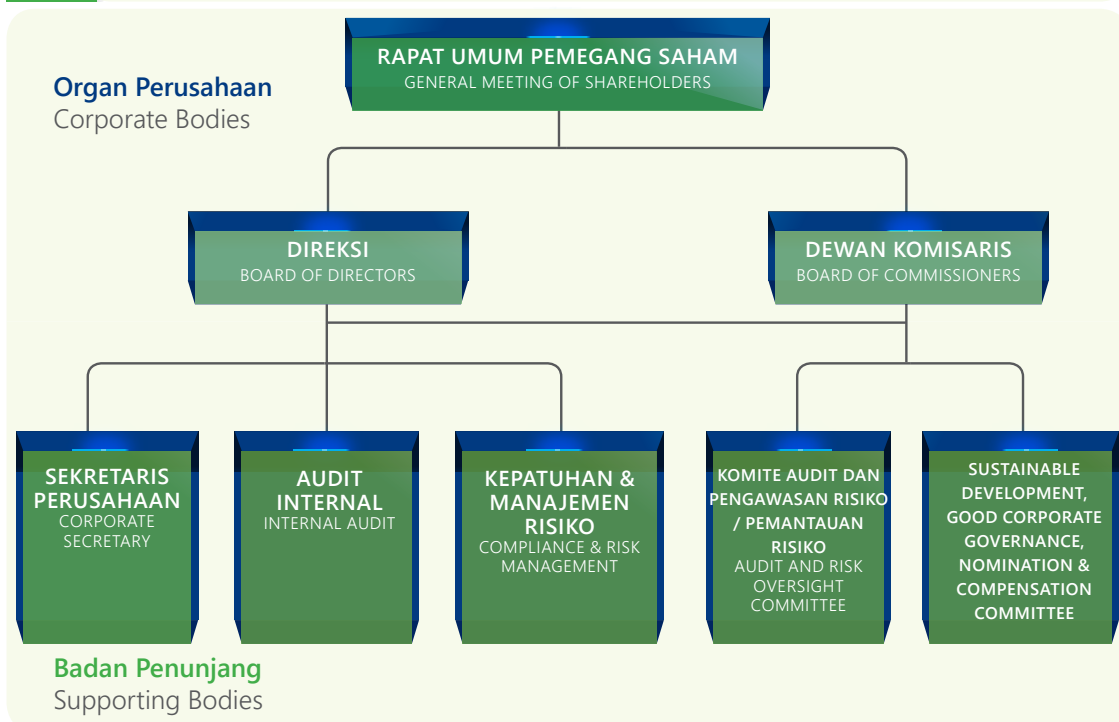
Organ Perusahaan
Corporate Bodies

RAPAT UMUM PEMEGANG SAHAM
GENERAL MEETING OF SHAREHOLDERS

DIREKSI
BOARD OF DIRECTORS

DEWAN KOMISARIS
BOARD OF COMMISSIONERS

SEKRETARIS PERUSAHAAN
CORPORATE SECRETARY

AUDIT INTERNAL
INTERNAL AUDIT

KEPATUHAN & MANAJEMEN RISIKO
COMPLIANCE & RISK MANAGEMENT

KOMITE AUDIT DAN PENGAWASAN RISIKO / PEMANTAUAN RISIKO
AUDIT AND RISK OVERSIGHT COMMITTEE

SUSTAINABLE DEVELOPMENT, GOOD CORPORATE GOVERNANCE, NOMINATION & COMPENSATION COMMITTEE

Badan Penunjang
Supporting Bodies